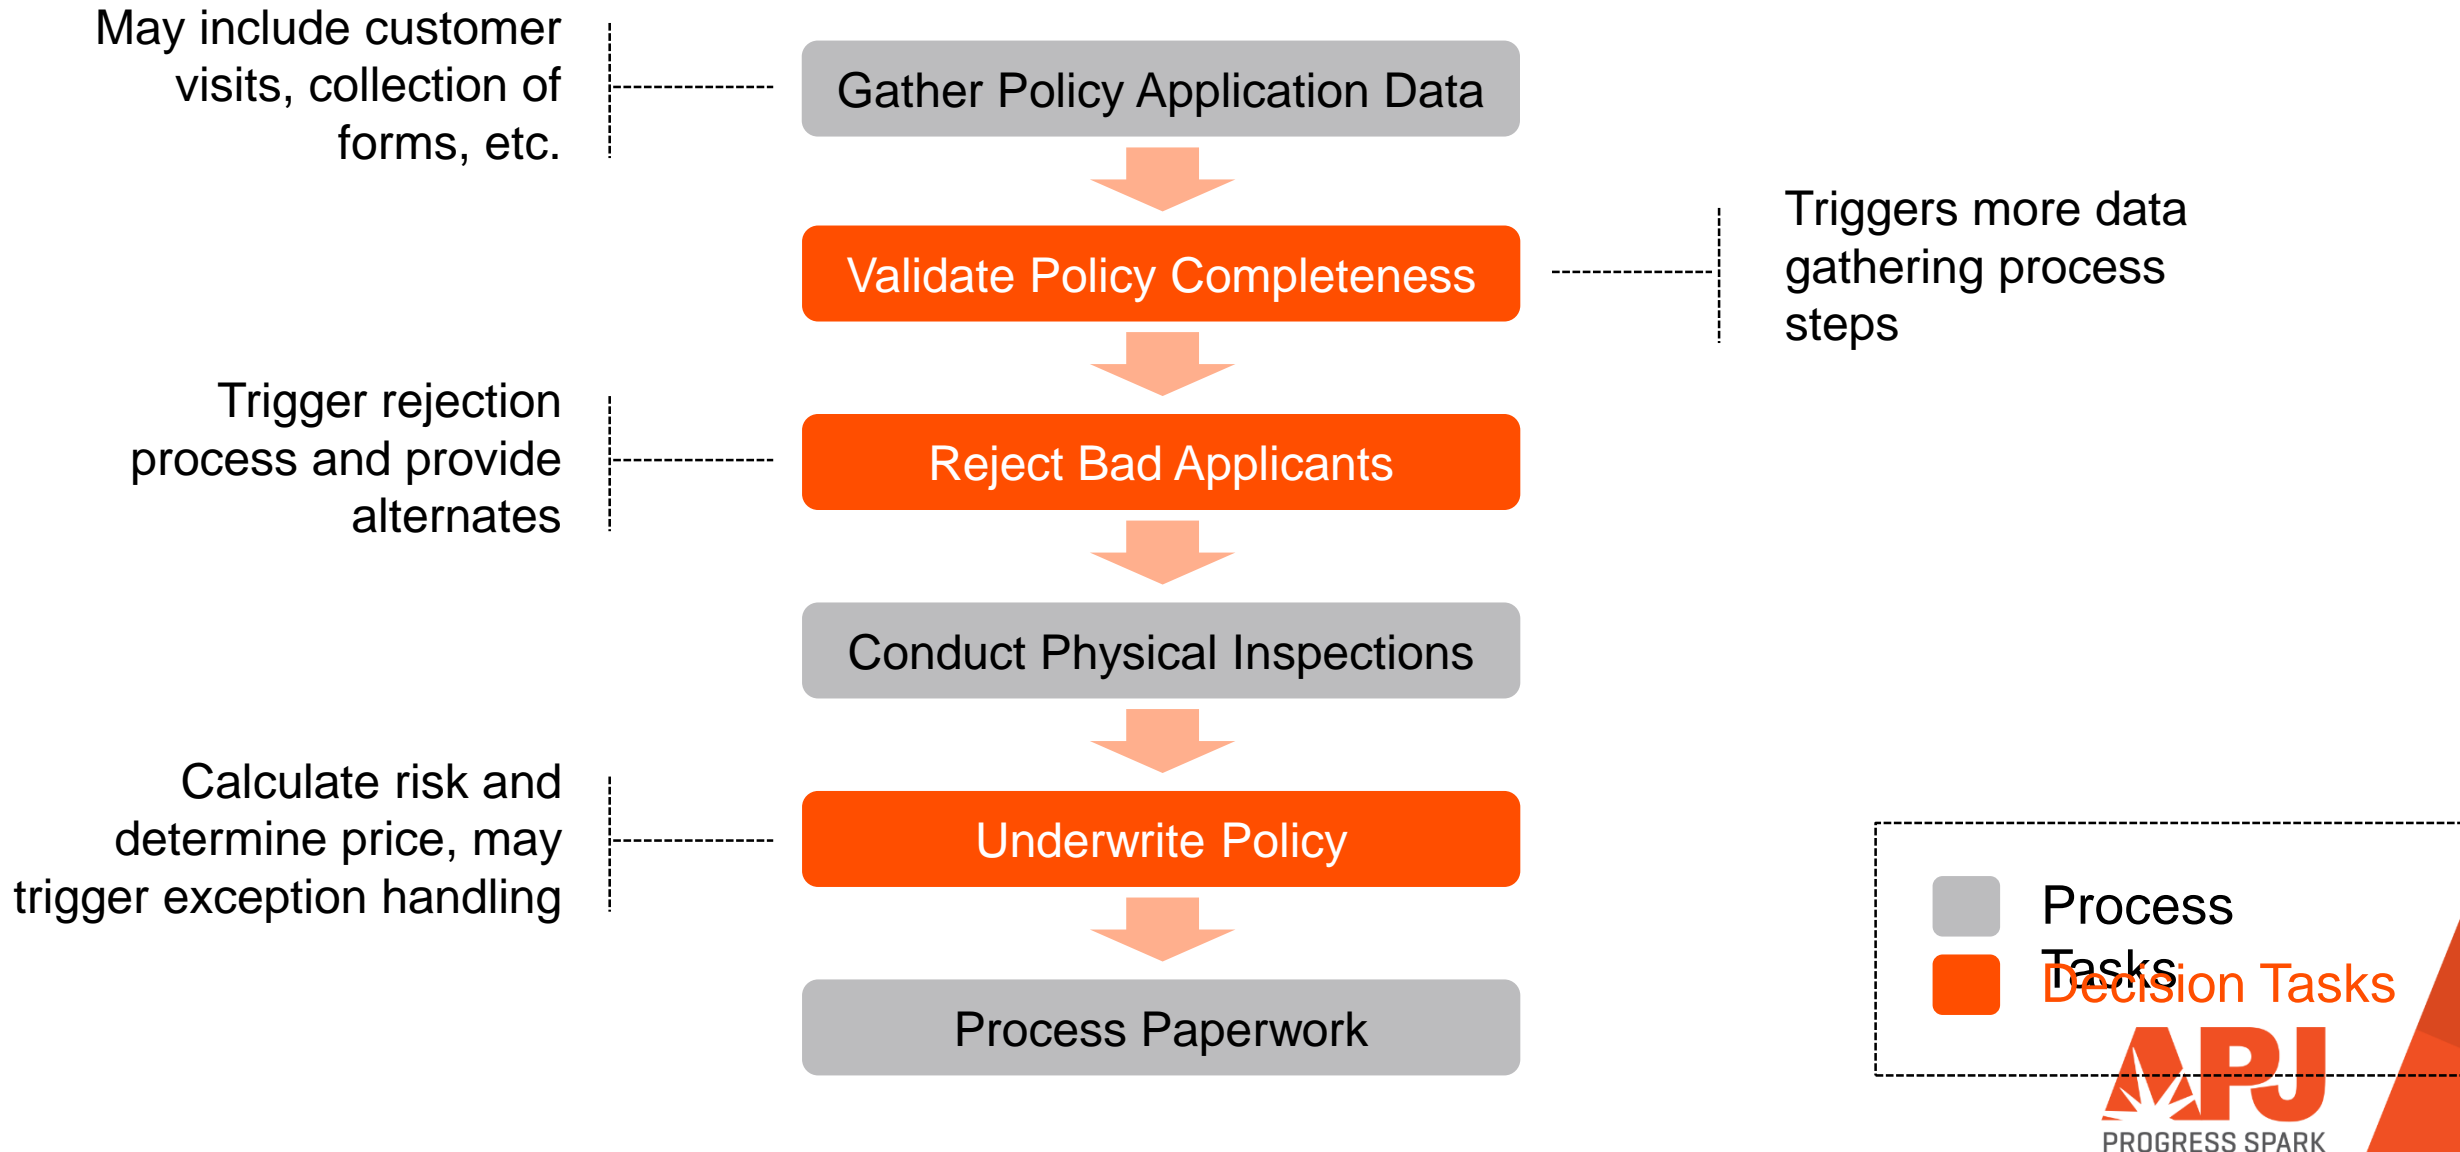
May include customer visits, collection of forms, etc.

Gather Policy Application Data

Validate Policy Completeness

Triggers more data gathering process steps

Trigger rejection process and provide alternates

Reject Bad Applicants

Conduct Physical Inspections

Calculate risk and determine price, may trigger exception handling

Underwrite Policy

Process Paperwork

Process Tasks

Decision Tasks

APJ

PROGRESS SPARK